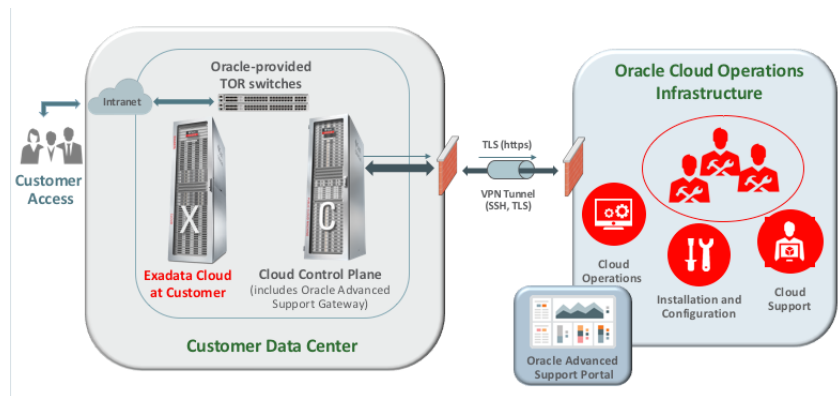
Customer Access

Intranet

Oracle-provided TOR switches

X

C

Exadata Cloud at Customer

Cloud Control Plane (includes Oracle Advanced Support Gateway)

Customer Data Center

TLS (https)

VPN Tunnel (SSH, TLS)

Oracle Cloud Operations Infrastructure

Cloud Operations

Installation and Configuration

Cloud Support

Oracle Advanced Support Portal